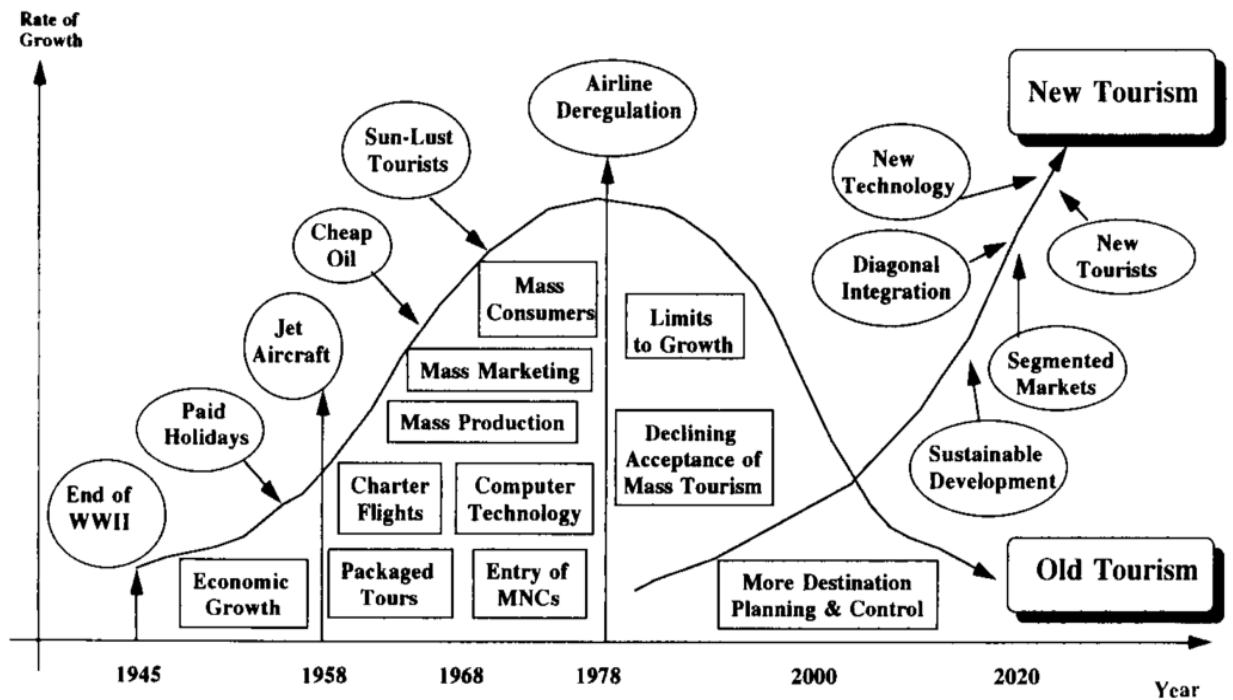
Rate of Growth

Airline Deregulation

New Tourism

Sun-Lust Tourists

New Technology

Cheap Oil

New Tourists

Diagonal Integration

Mass Consumers

Limits to Growth

Jet Aircraft

Mass Marketing

Segmented Markets

Paid Holidays

Mass Production

Declining Acceptance of Mass Tourism

Sustainable Development

End of WWII

Charter Flights

Computer Technology

Economic Growth

Packaged Tours

Entry of MNCs

More Destination Planning & Control

Old Tourism

1945

1958

1968

1978

2000

2020

Year